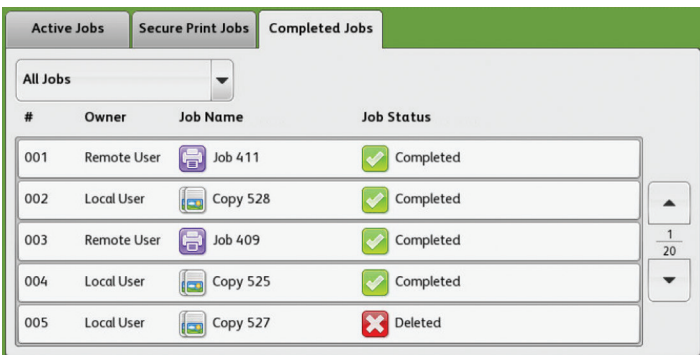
Active Jobs | Secure Print Jobs | Completed Jobs

All Jobs

| # | Owner | Job Name | Job Status |
|---|---|---|---|
| 001 | Remote User | Job 411 | Completed |
| 002 | Local User | Copy 528 | Completed |
| 003 | Remote User | Job 409 | Completed |
| 004 | Local User | Copy 525 | Completed |
| 005 | Local User | Copy 527 | Deleted |

$\frac{1}{20}$